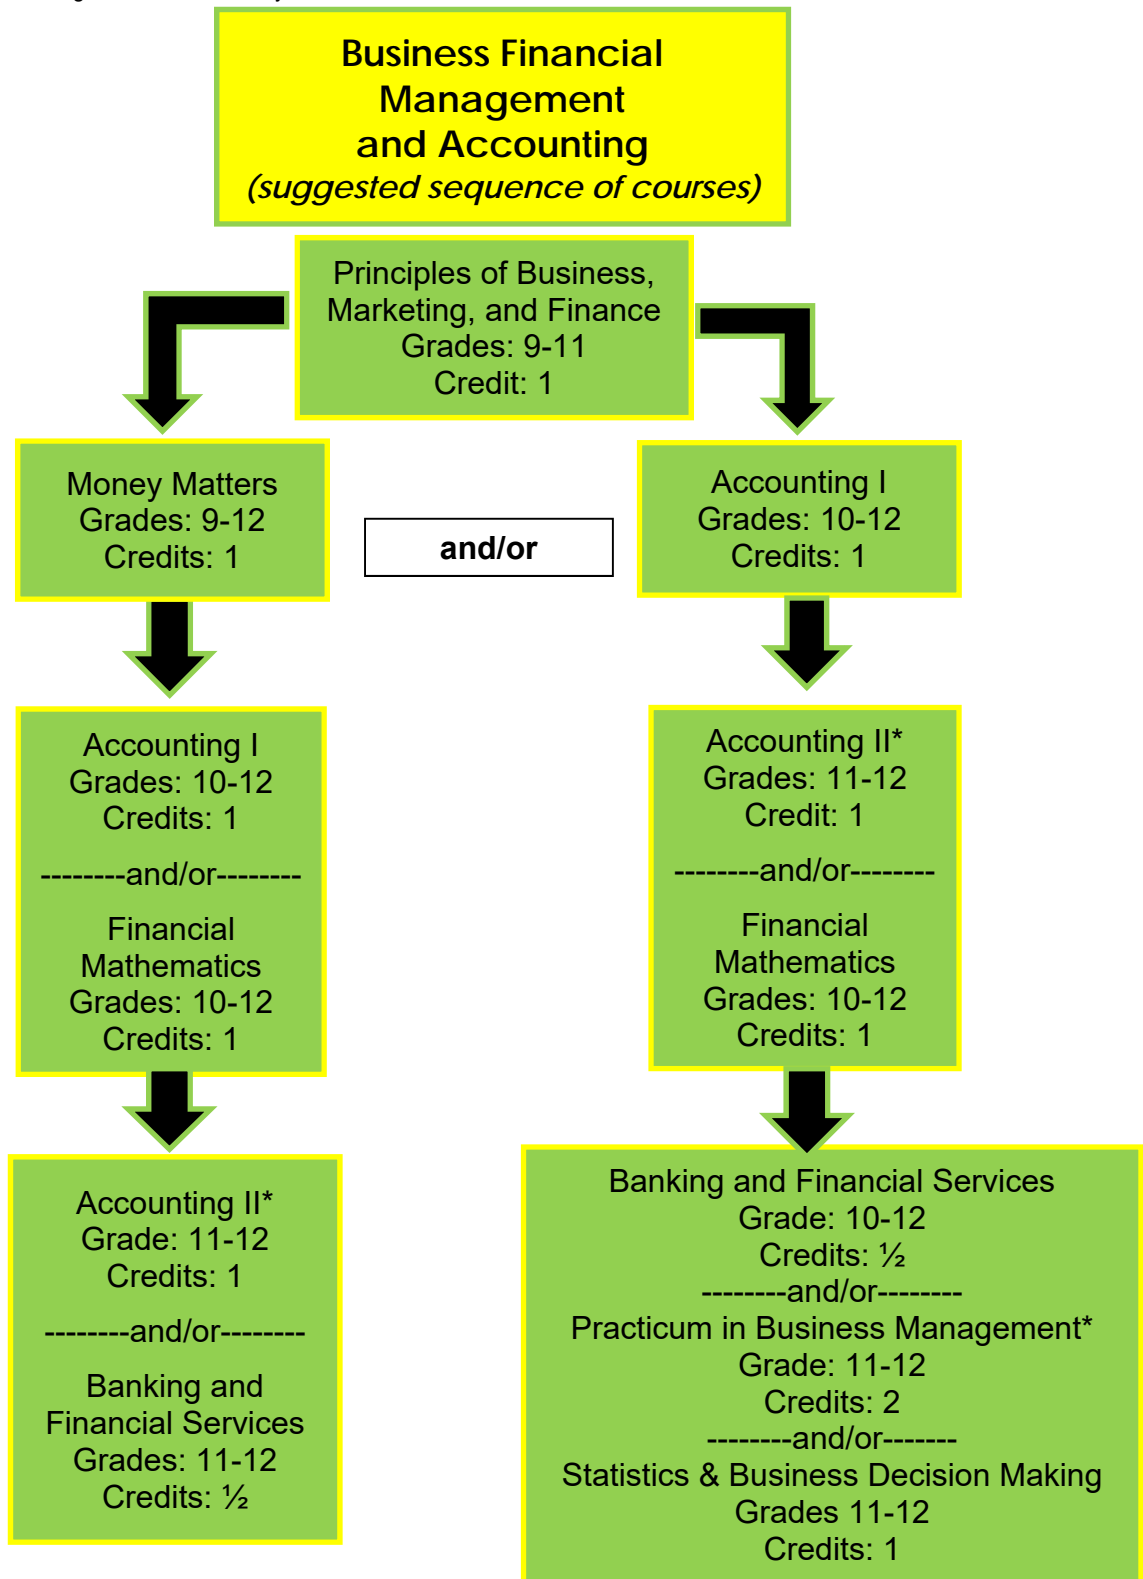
Business Financial Management and Accounting
(suggested sequence of courses)

Principles of Business, Marketing, and Finance
Grades: 9-11
Credit: 1

Money Matters
Grades: 9-12
Credits: 1

and/or

Accounting I
Grades: 10-12
Credits: 1

Accounting I
Grades: 10-12
Credits: 1
--------and/or--------
Financial Mathematics
Grades: 10-12
Credits: 1

Accounting II*
Grade: 11-12
Credits: 1
--------and/or--------
Banking and Financial Services
Grades: 11-12
Credits: ½

Accounting II*
Grades: 11-12
Credit: 1
--------and/or--------
Financial Mathematics
Grades: 10-12
Credits: 1

Banking and Financial Services
Grade: 10-12
Credits: ½
--------and/or--------
Practicum in Business Management*
Grade: 11-12
Credits: 2
--------and/or-------
Statistics & Business Decision Making
Grades 11-12
Credits: 1